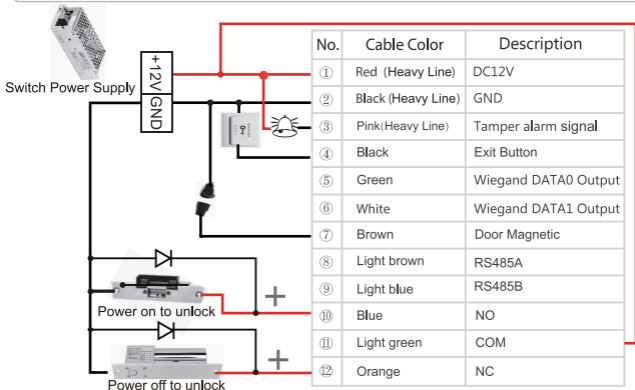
Switch Power Supply

+12V
GND

Power on to unlock

Power off to unlock

+

+

| No. | Cable Color | Description |
|---|---|---|
| ① | Red (Heavy Line) | DC12V |
| ② | Black (Heavy Line) | GND |
| ③ | Pink(Heavy Line) | Tamper alarm signal |
| ④ | Black | Exit Button |
| ⑤ | Green | Wiegand DATA0 Output |
| ⑥ | White | Wiegand DATA1 Output |
| ⑦ | Brown | Door Magnetic |
| ⑧ | Light brown | RS485A |
| ⑨ | Light blue | RS485B |
| ⑩ | Blue | NO |
| ⑪ | Light green | COM |
| ⑫ | Orange | NC |